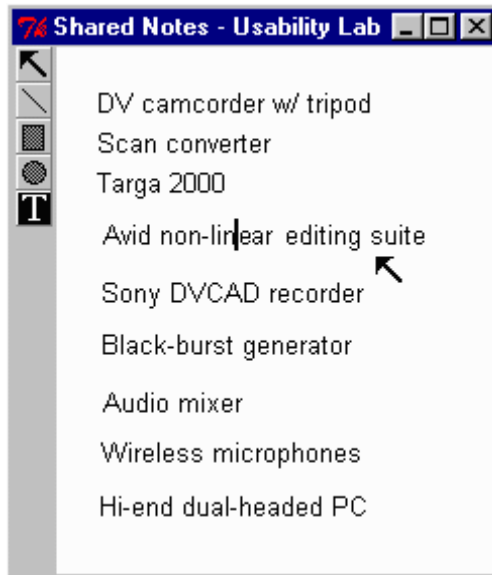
Shared Notes - Usability Lab

T

DV camcorder w/ tripod
Scan converter
Targa 2000
Avid non-linear editing suite
Sony DVCAD recorder
Black-burst generator
Audio mixer
Wireless microphones
Hi-end dual-headed PC